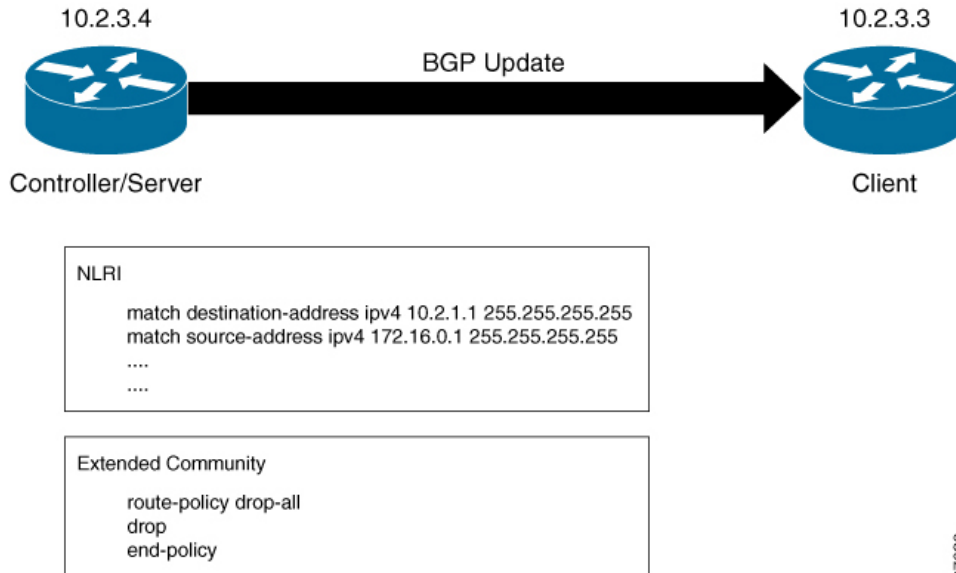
10.2.3.4

10.2.3.3

BGP Update

Controller/Server

Client

NLRI

match destination-address ipv4 10.2.1.1 255.255.255.255
match source-address ipv4 172.16.0.1 255.255.255.255
....
....

Extended Community

route-policy drop-all
drop
end-policy

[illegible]